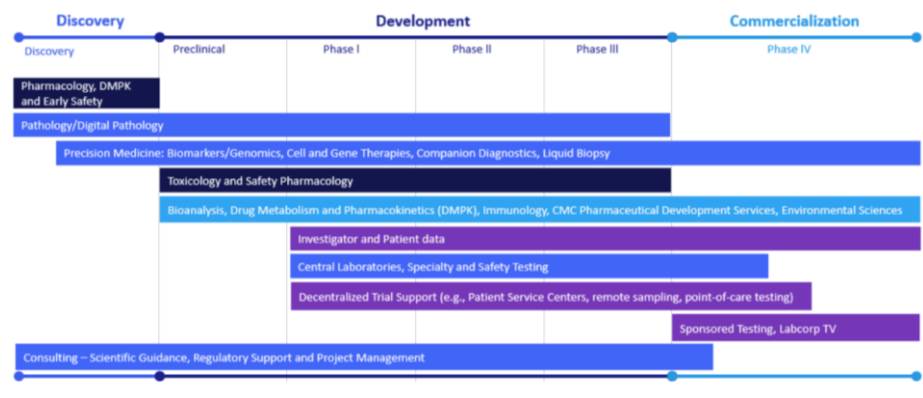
Discovery

Development

Commercialization

Discovery

Preclinical

Phase I

Phase II

Phase III

Phase IV

Pharmacology, DMPK and Early Safety

Pathology/Digital Pathology

Precision Medicine: Biomarkers/Genomics, Cell and Gene Therapies, Companion Diagnostics, Liquid Biopsy

Toxicology and Safety Pharmacology

Bioanalysis, Drug Metabolism and Pharmacokinetics (DMPK), Immunology, CMC Pharmaceutical Development Services, Environmental Sciences

Investigator and Patient data

Central Laboratories, Specialty and Safety Testing

Decentralized Trial Support (e.g., Patient Service Centers, remote sampling, point-of-care testing)

Sponsored Testing, Labcorp TV

Consulting – Scientific Guidance, Regulatory Support and Project Management